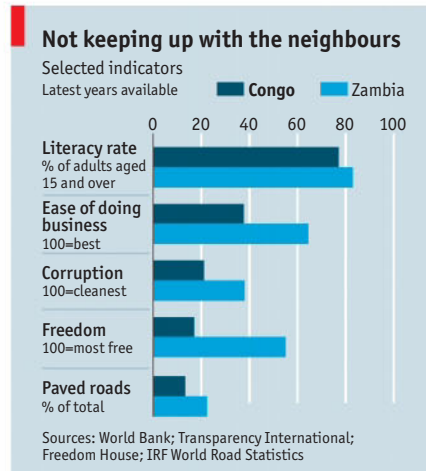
Not keeping up with the neighbours

Selected indicators

Latest years available

Congo

Zambia

0

20

40

60

80

100

Literacy rate
% of adults aged 15 and over

Ease of doing business
100=best

Corruption
100=cleanest

Freedom
100=most free

Paved roads
% of total

Sources: World Bank; Transparency International; Freedom House; IRF World Road Statistics